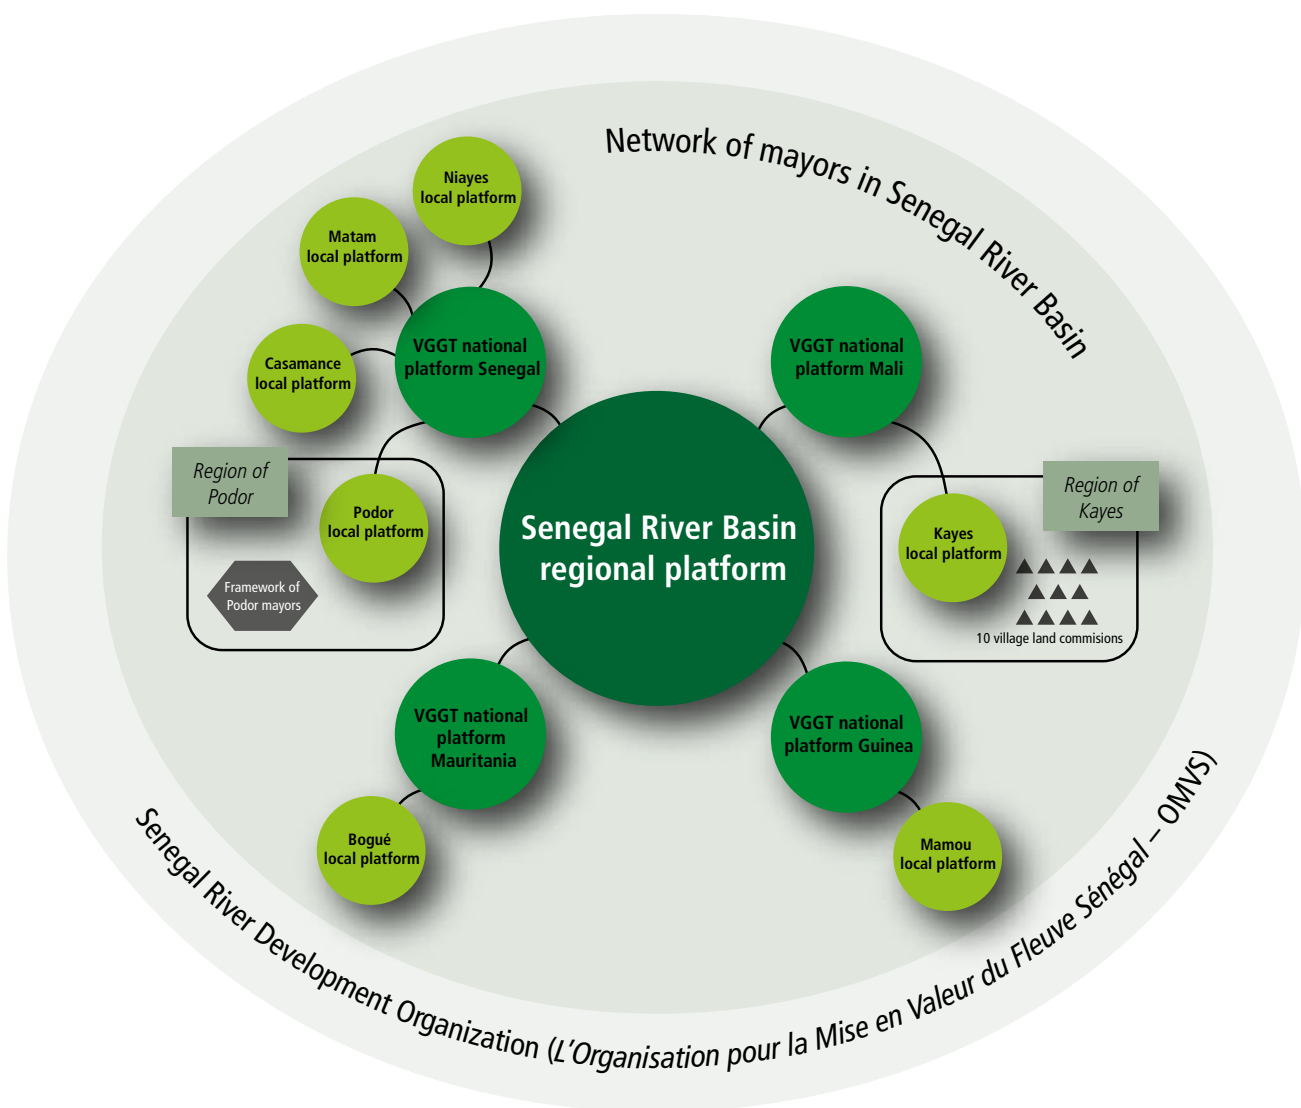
Network of mayors in Senegal River Basin

Niayes local platform

Matam local platform

Casamance local platform

VGGT national platform Senegal

VGGT national platform Mali

Region of Podor

Podor local platform

Framework of Podor mayors

Senegal River Basin regional platform

Region of Kayes

Kayes local platform

10 village land commisions

VGGT national platform Mauritania

VGGT national platform Guinea

Bogué local platform

Mamou local platform

Senegal River Development Organization (L'Organisation pour la Mise en Valeur du Fleuve Sénégal – OMVS)